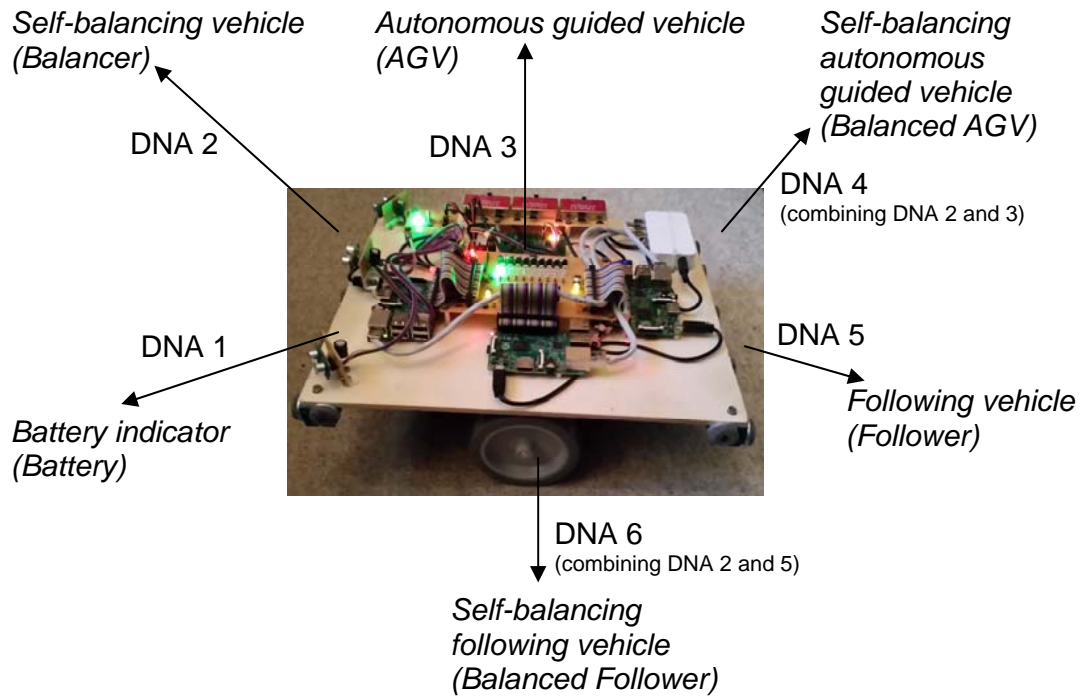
Self-balancing vehicle (Balancer)

Autonomous guided vehicle (AGV)

Self-balancing autonomous guided vehicle (Balanced AGV)

DNA 2

DNA 3

DNA 4
(combining DNA 2 and 3)

DNA 1

DNA 5

Battery indicator (Battery)

Following vehicle (Follower)

DNA 6
(combining DNA 2 and 5)

Self-balancing following vehicle (Balanced Follower)